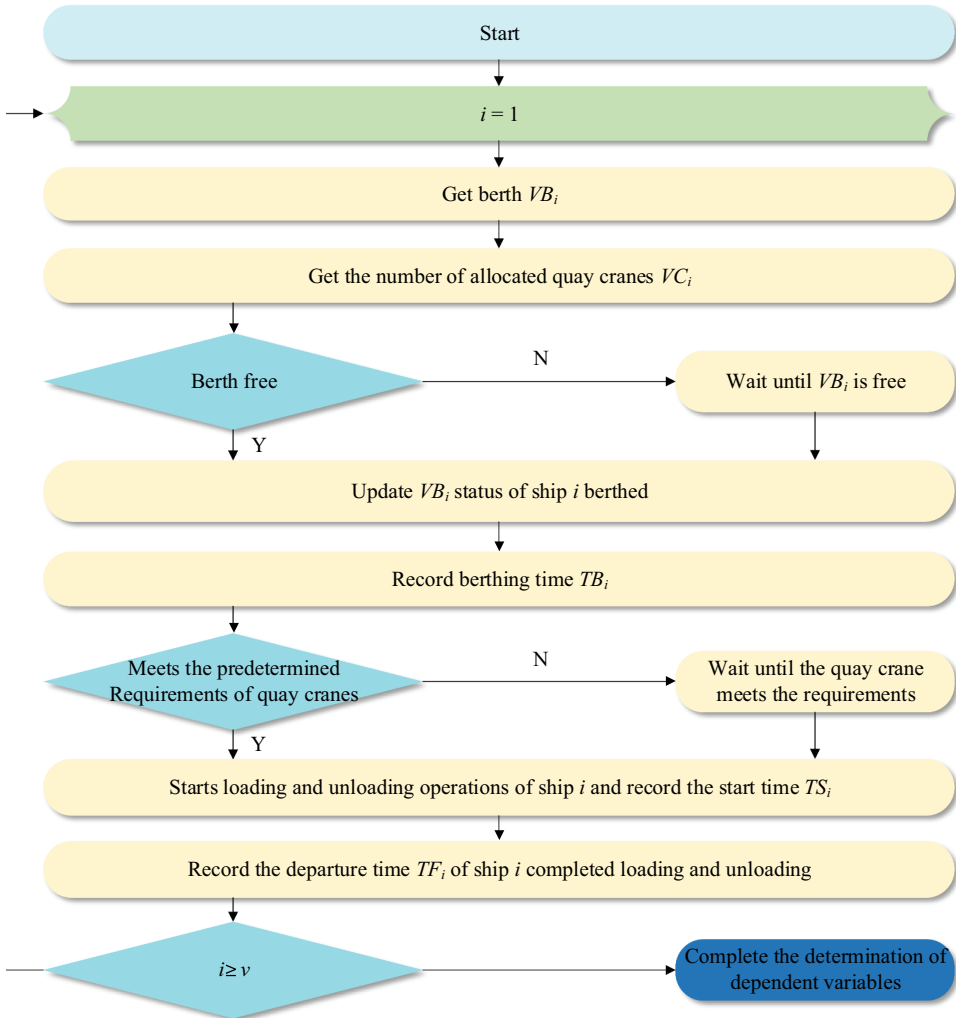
Start

$i = 1$

Get berth $VB_i$

Get the number of allocated quay cranes $VC_i$

Berth free

N

Wait until $VB_i$ is free

Y

Update $VB_i$ status of ship $i$ berthed

Record berthing time $TB_i$

Meets the predetermined Requirements of quay cranes

N

Wait until the quay crane meets the requirements

Y

Starts loading and unloading operations of ship $i$ and record the start time $TS_i$

Record the departure time $TF_i$ of ship $i$ completed loading and unloading

$i \geq v$

Complete the determination of dependent variables